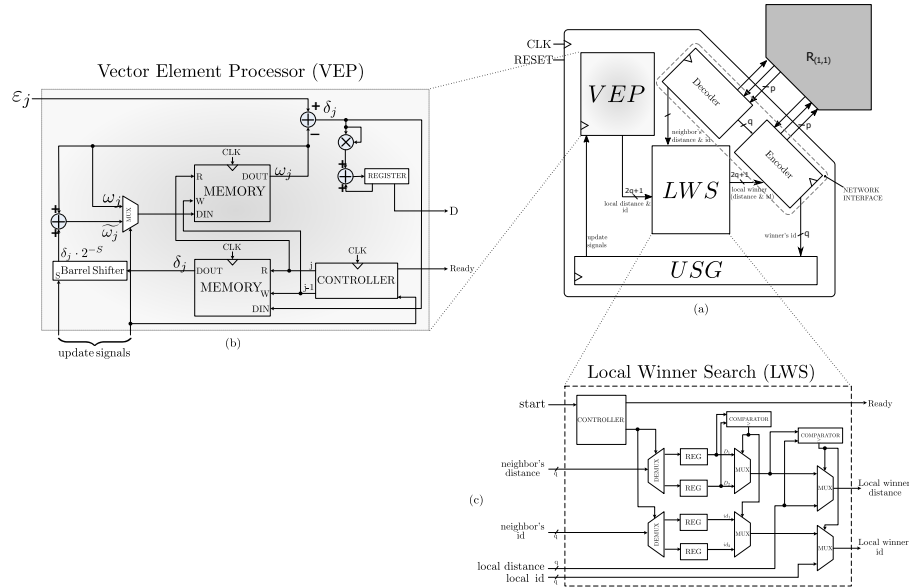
Vector Element Processor (VEP)

$\varepsilon_j$

$+\ \delta_j$

$-$

$+$

$+$

$\omega_j$

$\widetilde{\omega_j}$

MUX

CLK

R

DOUT

$\omega_j$

MEMORY

W

DIN

REGISTER

D

$\delta_j \cdot 2^{-S}$

S Barrel Shifter

$\delta_j$

CLK

DOUT

MEMORY

R

W

DIN

CLK

j

j-1

CONTROLLER

Ready

update signals

(b)

CLK

RESET

$VEP$

$R_{(1,1)}$

p

q

Decoder

p

q

Encoder

neighbor's distance & id

2q+1

local distance & id

$LWS$

2q+1

local winner distance & id

NETWORK INTERFACE

update signals

winner's id q

$USG$

(a)

Local Winner Search (LWS)

start

CONTROLLER

Ready

COMPARATOR

COMPARATOR

neighbor's distance

q

DEMUX

REG

REG

MUX

MUX

Local winner distance

(c)

neighbor's id

q

DEMUX

REG

REG

$id_1$

$id_2$

MUX

MUX

Local winner id

local distance

q

local id

q